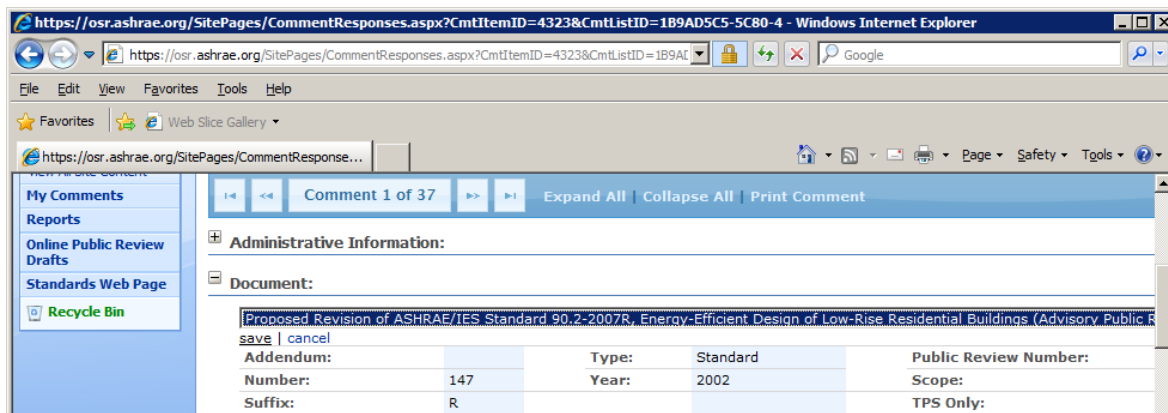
https://osr.ashrae.org/SitePages/CommentResponses.aspx?CmtItemID=4323&CmtListID=1B9AD5C5-5C80-4 - Windows Internet Explorer

https://osr.ashrae.org/SitePages/CommentResponses.aspx?CmtItemID=4323&CmtListID=1B9AD

Google

File Edit View Favorites Tools Help

Favorites Web Slice Gallery

https://osr.ashrae.org/SitePages/CommentResponse...

Page Safety Tools

View All Site Content
My Comments
Reports
Online Public Review Drafts
Standards Web Page
Recycle Bin

Comment 1 of 37 Expand All | Collapse All | Print Comment

Administrative Information:

Document:

Proposed Revision of ASHRAE/IES Standard 90.2-2007R, Energy-Efficient Design of Low-Rise Residential Buildings (Advisory Public R

save | cancel

| Addendum: | | Type: | Standard | Public Review Number: |
|---|---|---|---|---|
| Number: | 147 | Year: | 2002 | Scope: |
| Suffix: | R | | | TPS Only: |